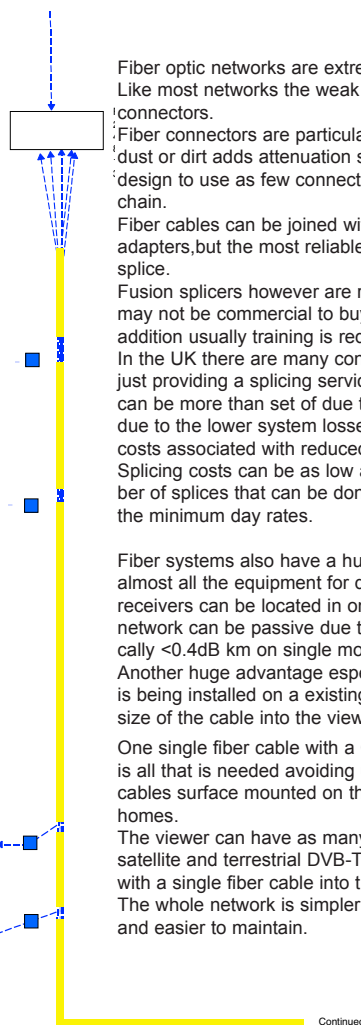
Fiber optic networks are extre
Like most networks the weak
connectors.
Fiber connectors are particula
dust or dirt adds attenuation s
design to use as few connect
chain.
Fiber cables can be joined wi
adapters,but the most reliable
splice.
Fusion splicers however are r
may not be commercial to bu
addition usually training is rec
In the UK there are many con
just providing a splicing servic
can be more than set of due t
due to the lower system losse
costs associated with reduced
Splicing costs can be as low a
ber of splices that can be don
the minimum day rates.

Fiber systems also have a hu
almost all the equipment for c
receivers can be located in or
network can be passive due t
cally <0.4dB km on single mo
Another huge advantage espe
is being installed on a existing
size of the cable into the view

One single fiber cable with a
is all that is needed avoiding
cables surface mounted on th
homes.
The viewer can have as many
satellite and terrestrial DVB-T
with a single fiber cable into t
The whole network is simpler
and easier to maintain.

Continue